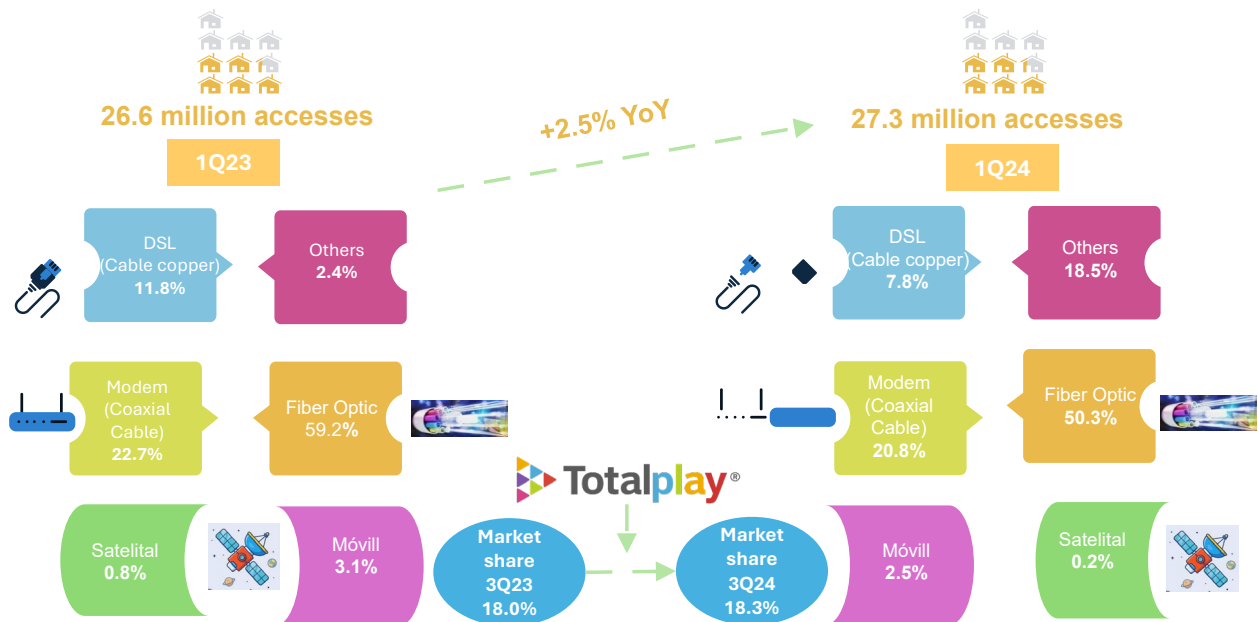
26.6 million accesses

1Q23

+2.5% YoY

27.3 million accesses

1Q24

DSL (Cable copper) 11.8%

Others 2.4%

DSL (Cable copper) 7.8%

Others 18.5%

Modem (Coaxial Cable) 22.7%

Fiber Optic 59.2%

Modem (Coaxial Cable) 20.8%

Fiber Optic 50.3%

Totalplay®

Satelital 0.8%

Móvill 3.1%

Market share 3Q23 18.0%

Market share 3Q24 18.3%

Móvill 2.5%

Satelital 0.2%